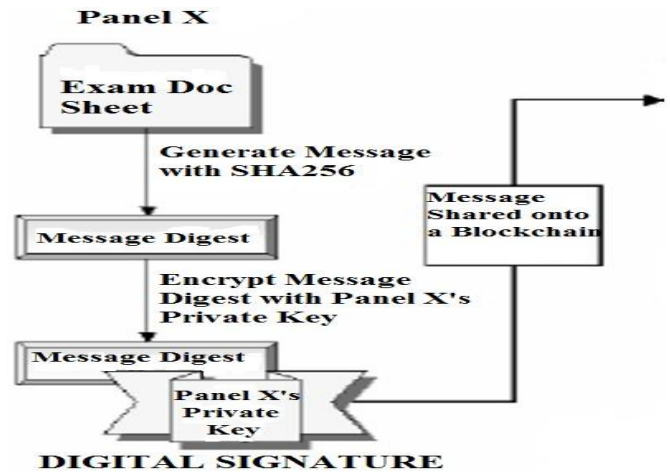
Panel X

Exam Doc Sheet

Generate Message with SHA256

Message Digest

Encrypt Message Digest with Panel X's Private Key

Message Digest

Panel X's Private Key

DIGITAL SIGNATURE

Message Shared onto a Blockchain